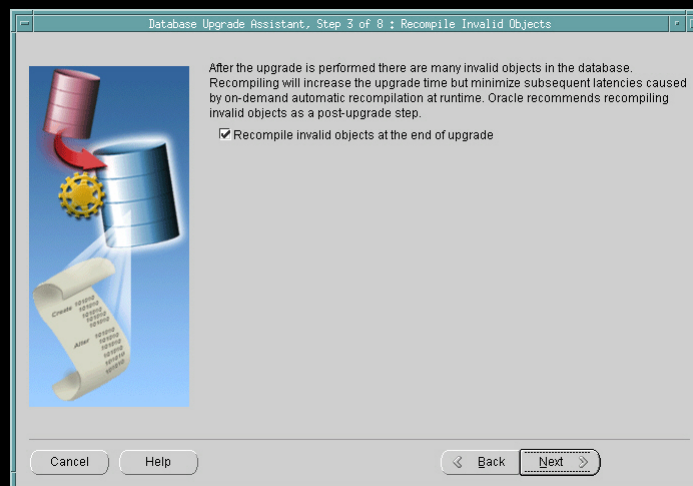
Database Upgrade Assistant, Step 3 of 8 : Recompile Invalid Objects

After the upgrade is performed there are many invalid objects in the database. Recompiling will increase the upgrade time but minimize subsequent latencies caused by on-demand automatic recompilation at runtime. Oracle recommends recompiling invalid objects as a post-upgrade step.

Recompile invalid objects at the end of upgrade

Create 101010 101010 101010 101010
Alter 101010 101010 101010 101010 101010 101010

Cancel
Help
Back
Next